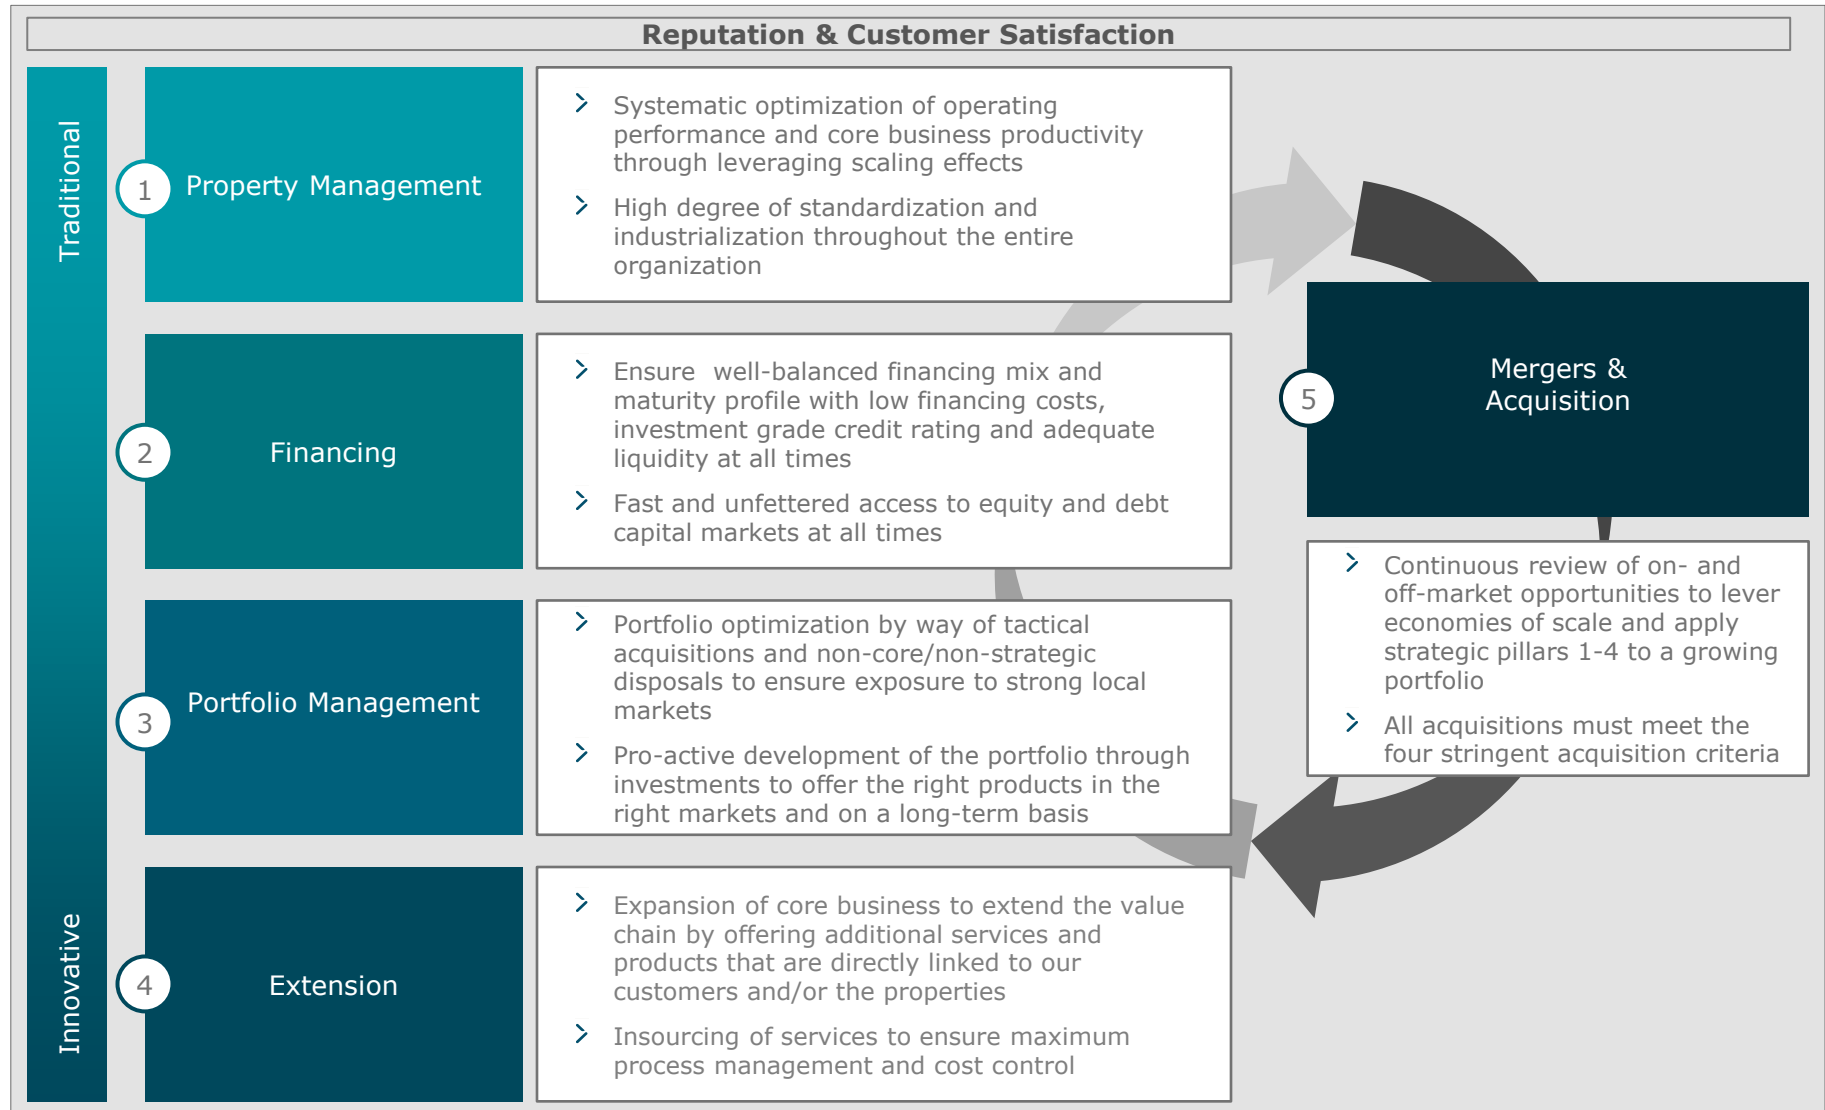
Reputation & Customer Satisfaction

Traditional

Innovative

1 Property Management

Systematic optimization of operating performance and core business productivity through leveraging scaling effects

High degree of standardization and industrialization throughout the entire organization

2 Financing

Ensure well-balanced financing mix and maturity profile with low financing costs, investment grade credit rating and adequate liquidity at all times

Fast and unfettered access to equity and debt capital markets at all times

3 Portfolio Management

Portfolio optimization by way of tactical acquisitions and non-core/non-strategic disposals to ensure exposure to strong local markets

Pro-active development of the portfolio through investments to offer the right products in the right markets and on a long-term basis

4 Extension

Expansion of core business to extend the value chain by offering additional services and products that are directly linked to our customers and/or the properties

Insourcing of services to ensure maximum process management and cost control

5 Mergers & Acquisition

Continuous review of on- and off-market opportunities to lever economies of scale and apply strategic pillars 1-4 to a growing portfolio

All acquisitions must meet the four stringent acquisition criteria